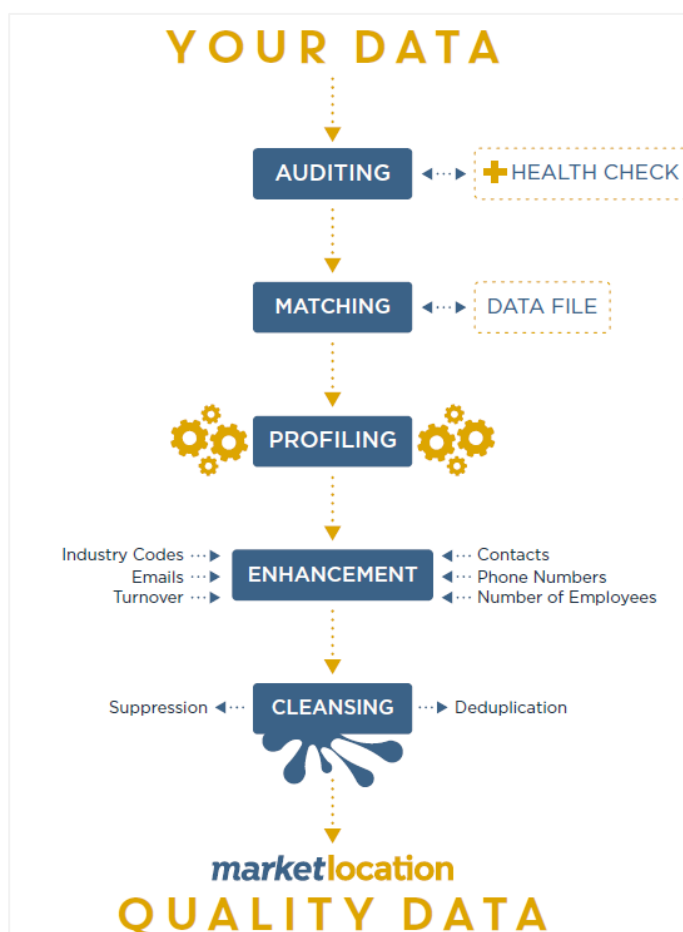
YOUR DATA

AUDITING

HEALTH CHECK

MATCHING

DATA FILE

PROFILING

Industry Codes
Emails
Turnover

ENHANCEMENT

Contacts
Phone Numbers
Number of Employees

Suppression

CLEANSING

Deduplication

marketlocation

QUALITY DATA